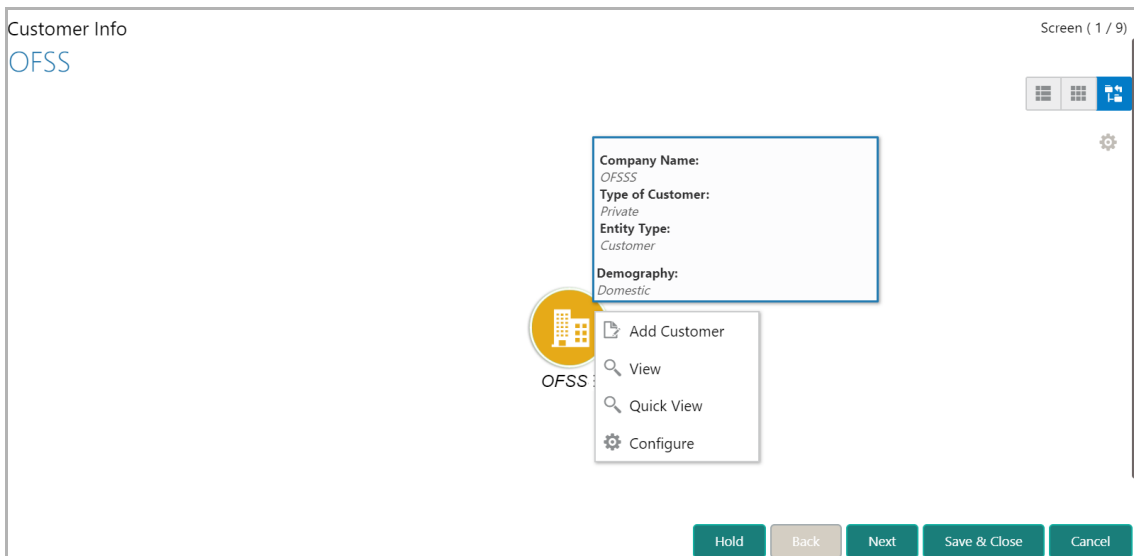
Customer Info
OFSS

Screen ( 1 / 9)

Company Name:
OFSSS
Type of Customer:
Private
Entity Type:
Customer
Demography:
Domestic

OFSS

Add Customer
View
Quick View
Configure

Hold
Back
Next
Save & Close
Cancel